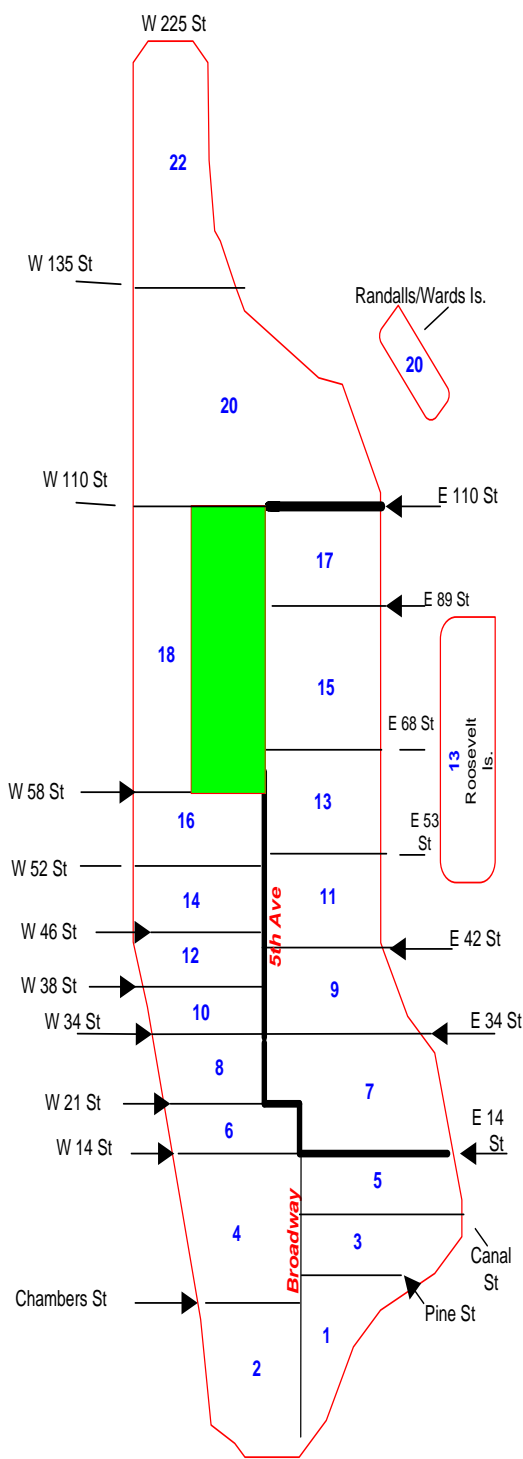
W 225 St

22

W 135 St

Randalls/Wards Is.

20

20

W 110 St

E 110 St

17

E 89 St

18

15

E 68 St

13 Roosevelt Is.

W 58 St

13

E 53 St

16

W 52 St

14

11

5th Ave

W 46 St

E 42 St

12

W 38 St

9

10

W 34 St

E 34 St

8

7

W 21 St

6

E 14 St

W 14 St

5

Broadway

4

3

Canal St

Chambers St

Pine St

1

2